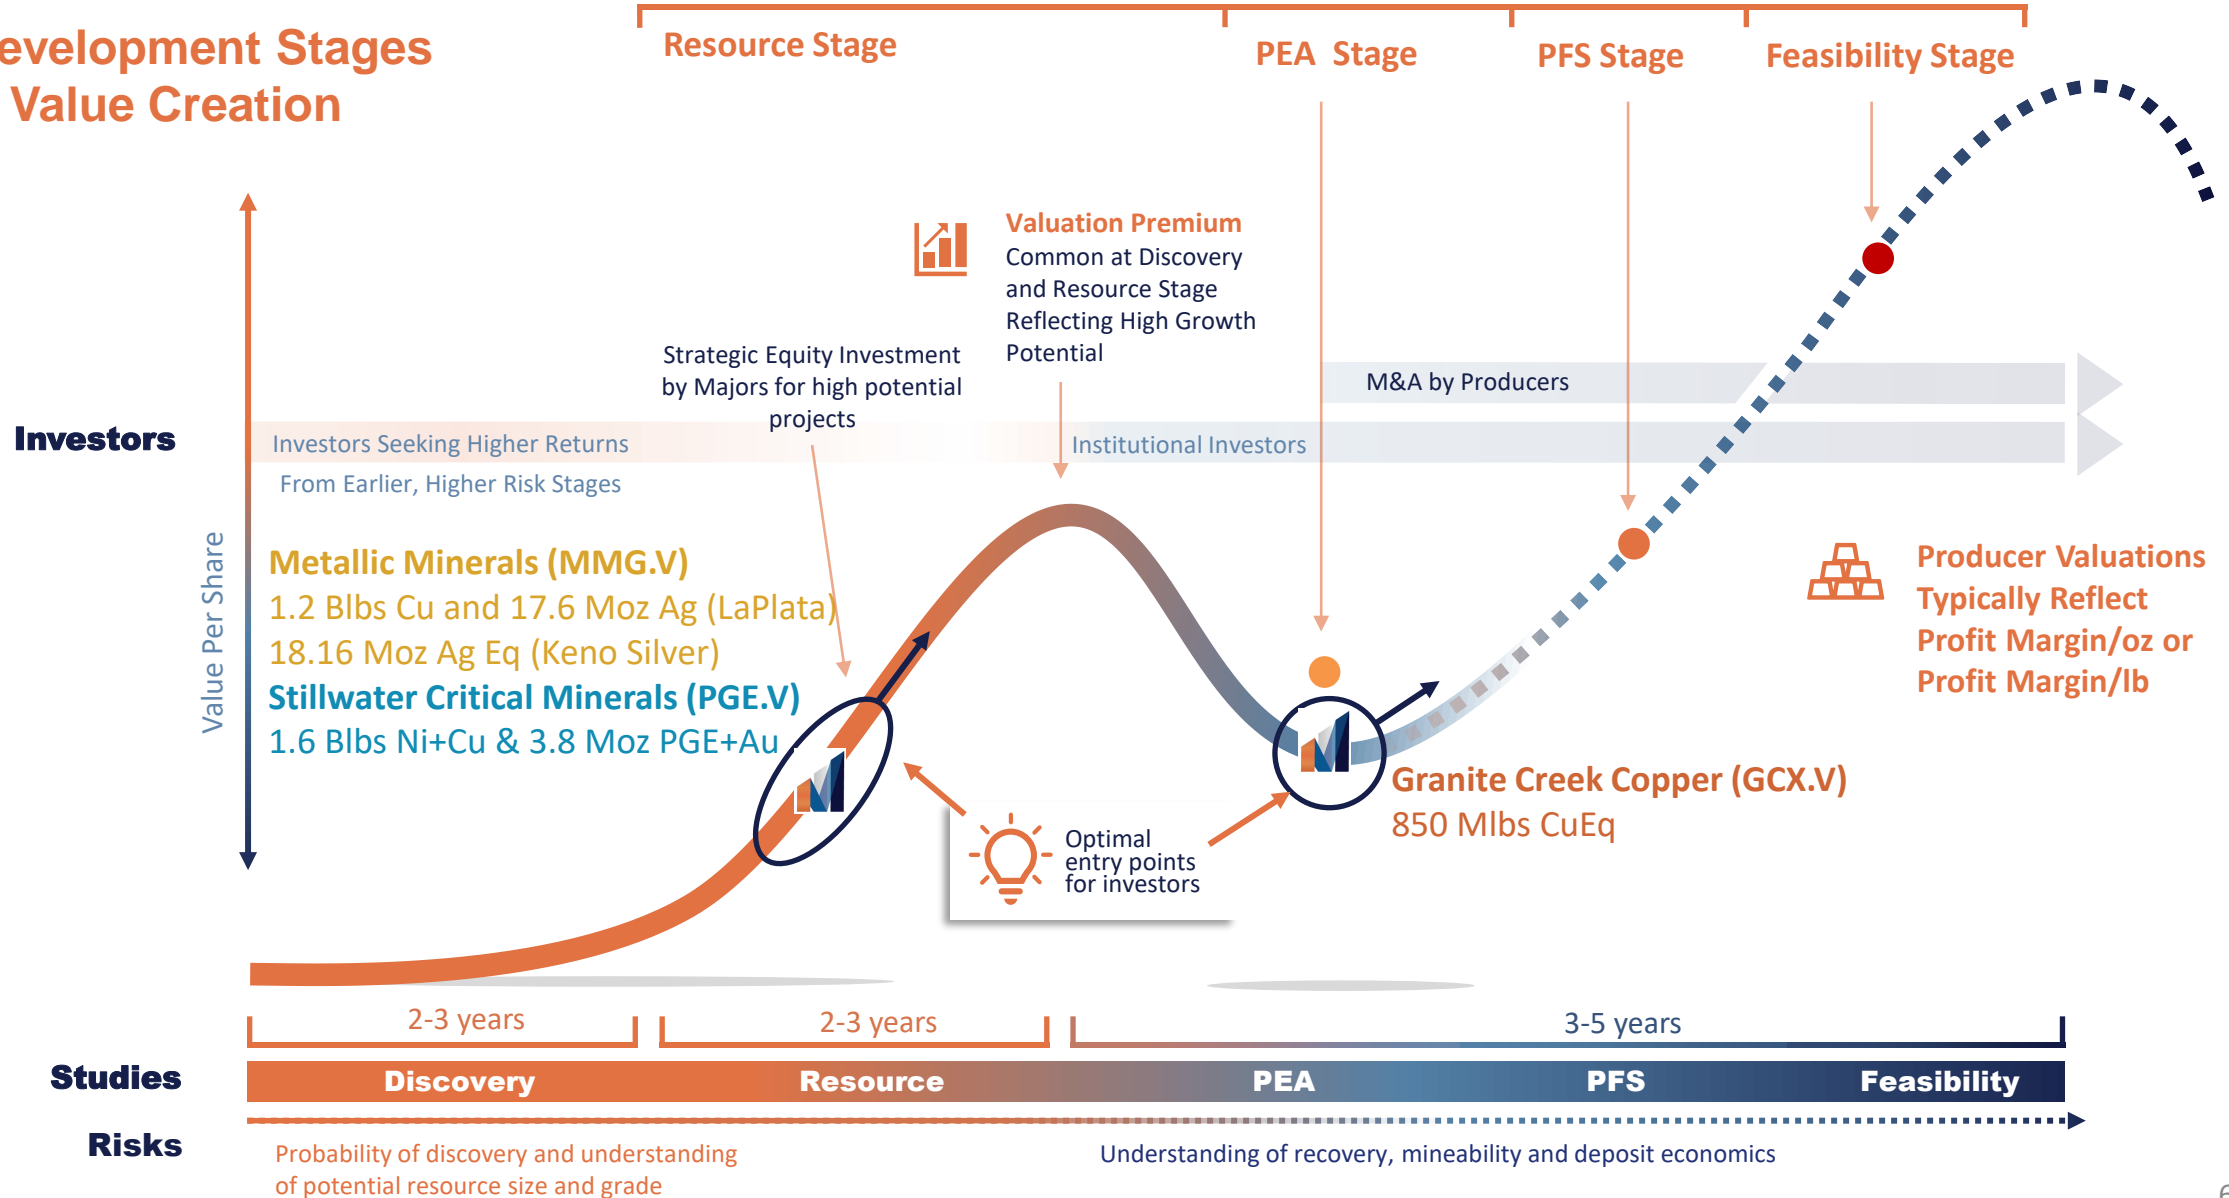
evelopment Stages
Value Creation

Resource Stage
PEA Stage
PFS Stage
Feasibility Stage

Valuation Premium
Common at Discovery and Resource Stage Reflecting High Growth Potential

Strategic Equity Investment by Majors for high potential projects

M&A by Producers

Investors
Investors Seeking Higher Returns
From Earlier, Higher Risk Stages
Institutional Investors

Value Per Share

Metallic Minerals (MMG.V)
1.2 Blbs Cu and 17.6 Moz Ag (LaPlata)
18.16 Moz Ag Eq (Keno Silver)
Stillwater Critical Minerals (PGE.V)
1.6 Blbs Ni+Cu & 3.8 Moz PGE+Au

Producer Valuations Typically Reflect Profit Margin/oz or Profit Margin/lb

Granite Creek Copper (GCX.V)
850 Mlbs CuEq

Optimal entry points for investors

2-3 years
2-3 years
3-5 years

Studies
Discovery
Resource
PEA
PFS
Feasibility

Risks
Probability of discovery and understanding of potential resource size and grade
Understanding of recovery, mineability and deposit economics